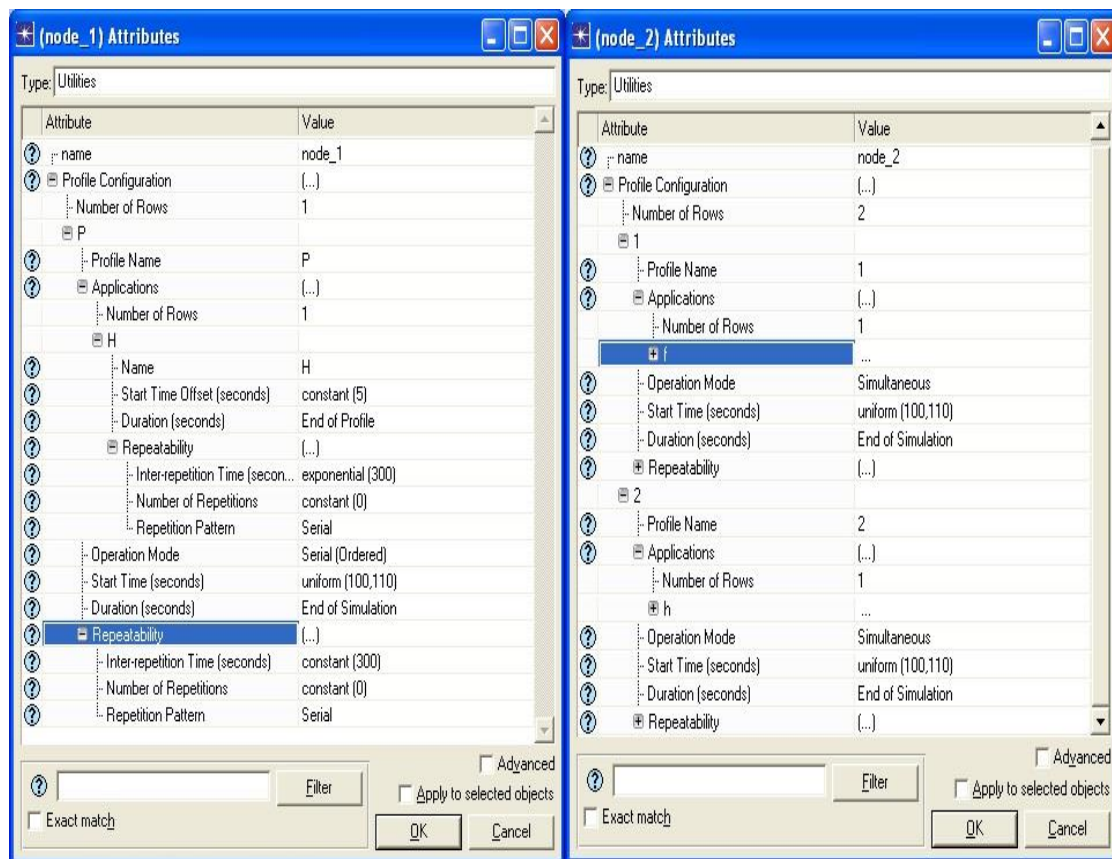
(node_1) Attributes

Type: Utilities

| Attribute | Value |
|---|---|
| name | node_1 |
| Profile Configuration | (...) |
| Number of Rows | 1 |
| P | |
| Profile Name | P |
| Applications | (...) |
| Number of Rows | 1 |
| H | |
| Name | H |
| Start Time Offset (seconds) | constant (5) |
| Duration (seconds) | End of Profile |
| Repeatability | (...) |
| Inter-repetition Time (secon... | exponential (300) |
| Number of Repetitions | constant (0) |
| Repetition Pattern | Serial |
| Operation Mode | Serial (Ordered) |
| Start Time (seconds) | uniform (100,110) |
| Duration (seconds) | End of Simulation |
| Repeatability | (...) |
| Inter-repetition Time (seconds) | constant (300) |
| Number of Repetitions | constant (0) |
| Repetition Pattern | Serial |

Advanced
Filter
Apply to selected objects
Exact match
OK
Cancel

(node_2) Attributes

Type: Utilities

| Attribute | Value |
|---|---|
| name | node_2 |
| Profile Configuration | (...) |
| Number of Rows | 2 |
| 1 | |
| Profile Name | 1 |
| Applications | (...) |
| Number of Rows | 1 |
| f | ... |
| Operation Mode | Simultaneous |
| Start Time (seconds) | uniform (100,110) |
| Duration (seconds) | End of Simulation |
| Repeatability | (...) |
| 2 | |
| Profile Name | 2 |
| Applications | (...) |
| Number of Rows | 1 |
| h | ... |
| Operation Mode | Simultaneous |
| Start Time (seconds) | uniform (100,110) |
| Duration (seconds) | End of Simulation |
| Repeatability | (...) |

Advanced
Filter
Apply to selected objects
Exact match
OK
Cancel